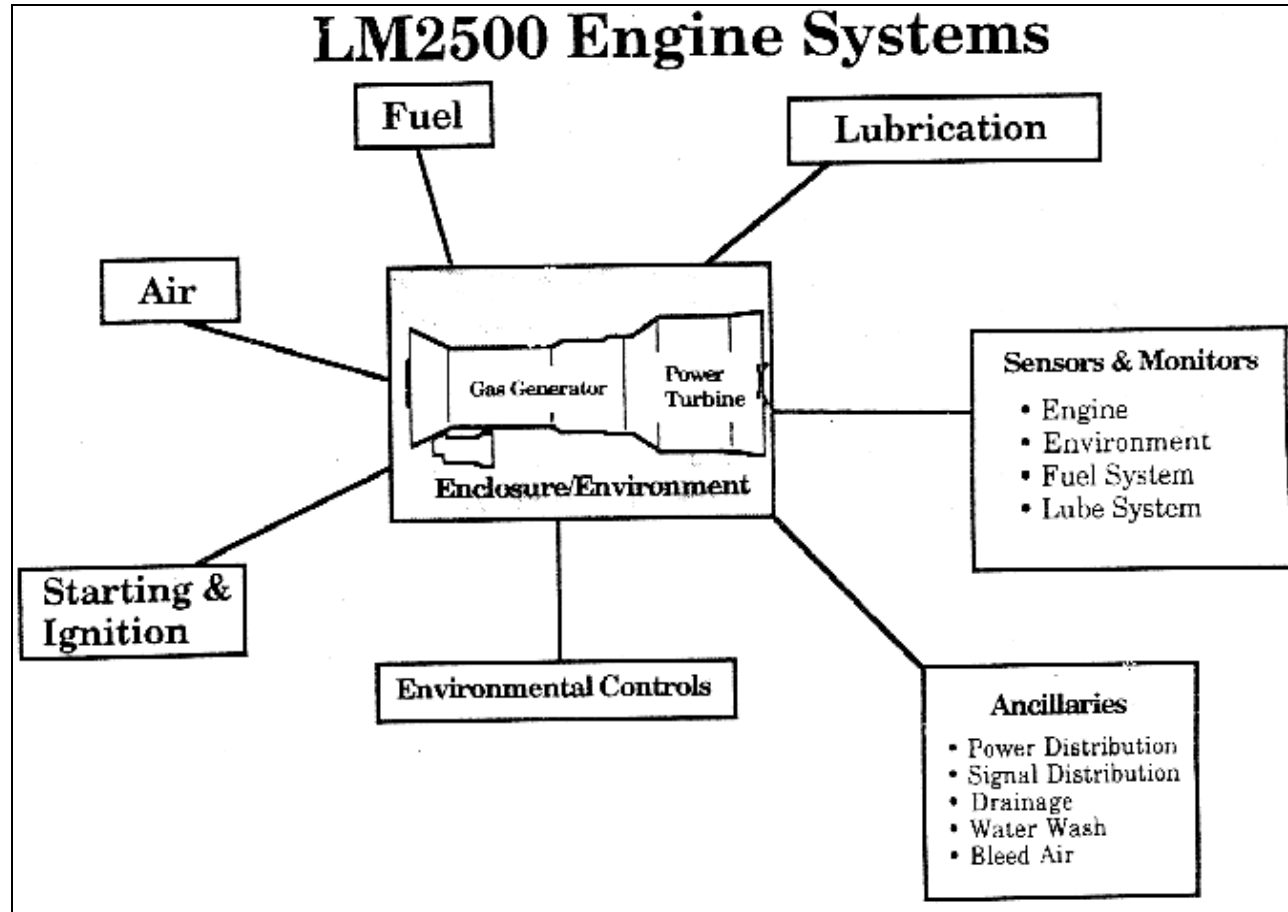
LM2500 Engine Systems

Fuel

Lubrication

Air

Gas Generator

Power Turbine

Enclosure/Environment

Sensors & Monitors
• Engine
• Environment
• Fuel System
• Lube System

Starting & Ignition

Environmental Controls

Ancillaries
• Power Distribution
• Signal Distribution
• Drainage
• Water Wash
• Bleed Air